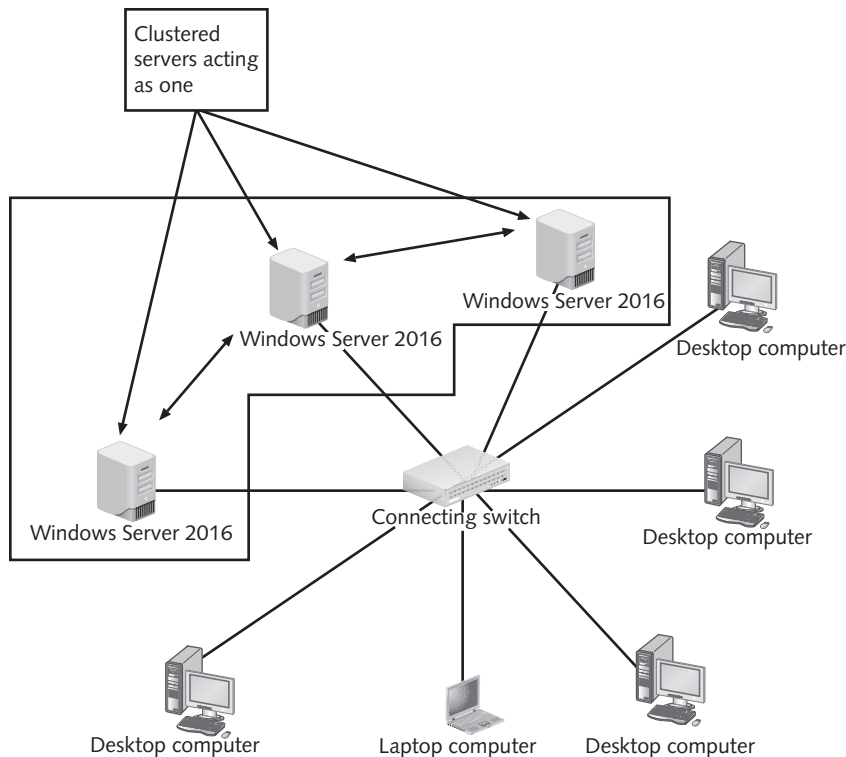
Clustered servers acting as one

Windows Server 2016

Windows Server 2016

Desktop computer

Windows Server 2016

Connecting switch

Desktop computer

Desktop computer

Laptop computer

Desktop computer